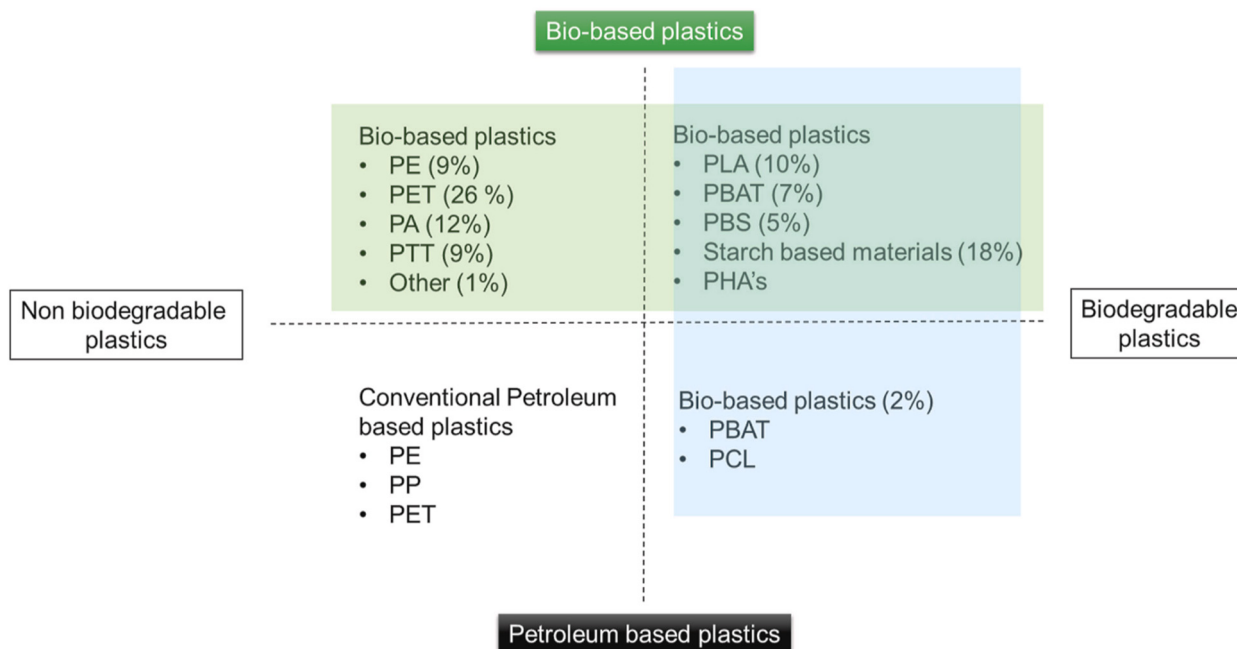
Bio-based plastics

Bio-based plastics
• PE (9%)
• PET (26 %)
• PA (12%)
• PTT (9%)
• Other (1%)

Bio-based plastics
• PLA (10%)
• PBAT (7%)
• PBS (5%)
• Starch based materials (18%)
• PHA's

Non biodegradable plastics

Biodegradable plastics

Conventional Petroleum based plastics
• PE
• PP
• PET

Bio-based plastics (2%)
• PBAT
• PCL

Petroleum based plastics